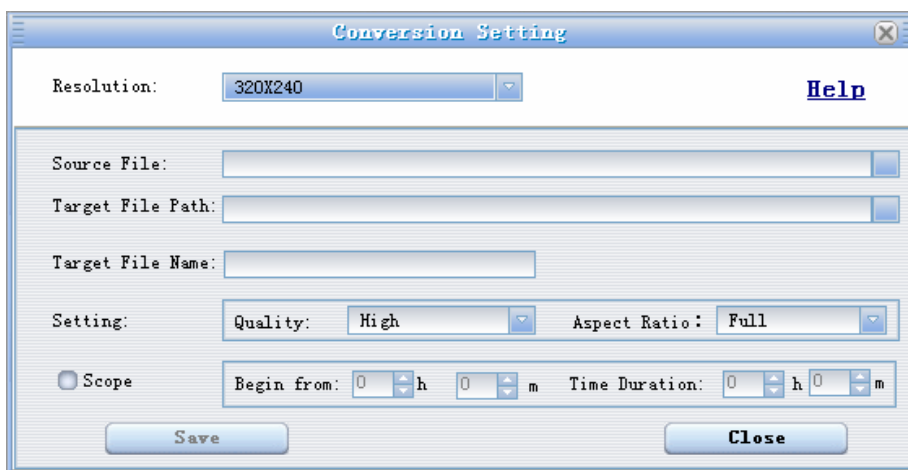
Conversion Setting

Resolution: 320X240

Help

Source File:

Target File Path:

Target File Name:

Setting: Quality: High Aspect Ratio: Full

Scope Begin from: 0 h 0 m Time Duration: 0 h 0 m

Save

Close